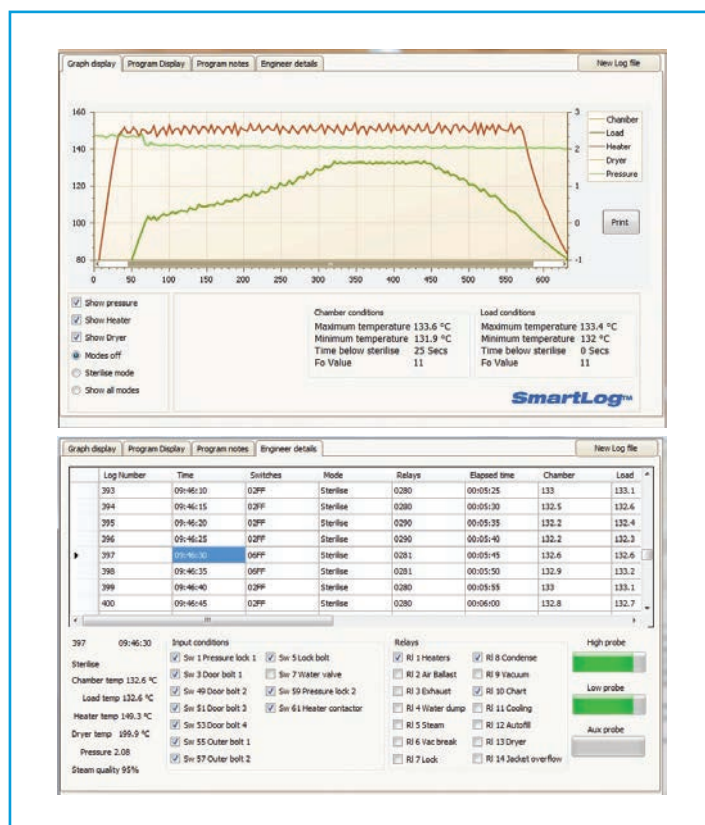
Graph display | Program Display | Program notes | Engineer details

New Log file

160
140
120
100
80

3
2
1
0
-1

0 50 100 150 200 250 300 350 400 450 500 550 600

Chamber
Load
Heater
Dryer
Pressure

Print

Show pressure
Show Heater
Show Dryer
Modes off
Sterilise mode
Show all modes

Chamber conditions
Maximum temperature 133.6 °C
Minimum temperature 131.9 °C
Time below sterilise 25 Secs
Fo Value 11

Load conditions
Maximum temperature 133.4 °C
Minimum temperature 132 °C
Time below sterilise 0 Secs
Fo Value 11

SmartLog™

Graph display | Program Display | Program notes | Engineer details

New Log file

| Log Number | Time | Switches | Mode | Relays | Elapsed time | Chamber | Load |
|---|---|---|---|---|---|---|---|
| 393 | 09:46:10 | 02FF | Sterilise | 0280 | 00:05:25 | 133 | 133.1 |
| 394 | 09:46:15 | 02FF | Sterilise | 0280 | 00:05:30 | 132.5 | 132.6 |
| 395 | 09:46:20 | 02FF | Sterilise | 0290 | 00:05:35 | 132.2 | 132.4 |
| 396 | 09:46:25 | 02FF | Sterilise | 0290 | 00:05:40 | 132.2 | 132.3 |
| 397 | 09:46:30 | 06FF | Sterilise | 0281 | 00:05:45 | 132.6 | 132.6 |
| 398 | 09:46:35 | 06FF | Sterilise | 0281 | 00:05:50 | 132.9 | 133.2 |
| 399 | 09:46:40 | 02FF | Sterilise | 0280 | 00:05:55 | 133 | 133.1 |
| 400 | 09:46:45 | 02FF | Sterilise | 0280 | 00:06:00 | 132.8 | 132.7 |

397 09:46:30
Sterilise
Chamber temp 132.6 °C
Load temp 132.6 °C
Heater temp 149.3 °C
Dryer temp 199.9 °C
Pressure 2.08
Steam quality 95%

Input conditions
Sw 1 Pressure lock 1
Sw 3 Door bolt 1
Sw 49 Door bolt 2
Sw 51 Door bolt 3
Sw 53 Door bolt 4
Sw 55 Outer bolt 1
Sw 57 Outer bolt 2
Sw 5 Lock bolt
Sw 7 Water valve
Sw 59 Pressure lock 2
Sw 61 Heater contactor

Relays
Rl 1 Heaters
Rl 2 Air Ballast
Rl 3 Exhaust
Rl 4 Water dump
Rl 5 Steam
Rl 6 Vac break
Rl 7 Lock
Rl 8 Condense
Rl 9 Vacuum
Rl 10 Chart
Rl 11 Cooling
Rl 12 Autofill
Rl 13 Dryer
Rl 14 Jacket overflow

High probe
Low probe
Aux probe